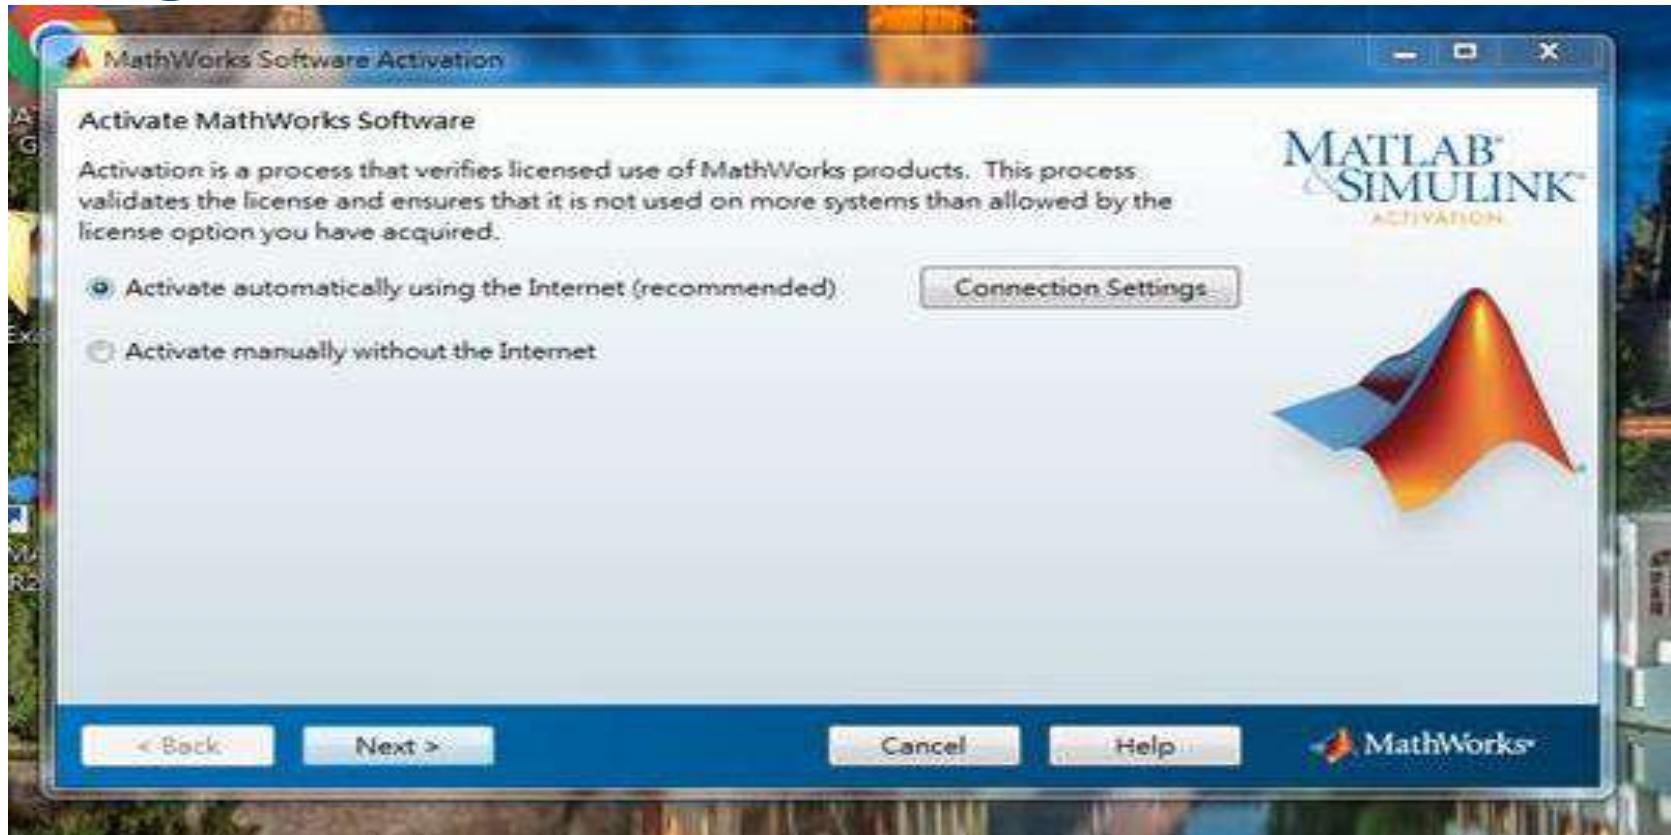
MathWorks Software Activation

Activate MathWorks Software

Activation is a process that verifies licensed use of MathWorks products. This process validates the license and ensures that it is not used on more systems than allowed by the license option you have acquired.

Activate automatically using the Internet (recommended)

Connection Settings

Activate manually without the Internet

MATLAB & SIMULINK
ACTIVATION

< Back

Next >

Cancel

Help

MathWorks